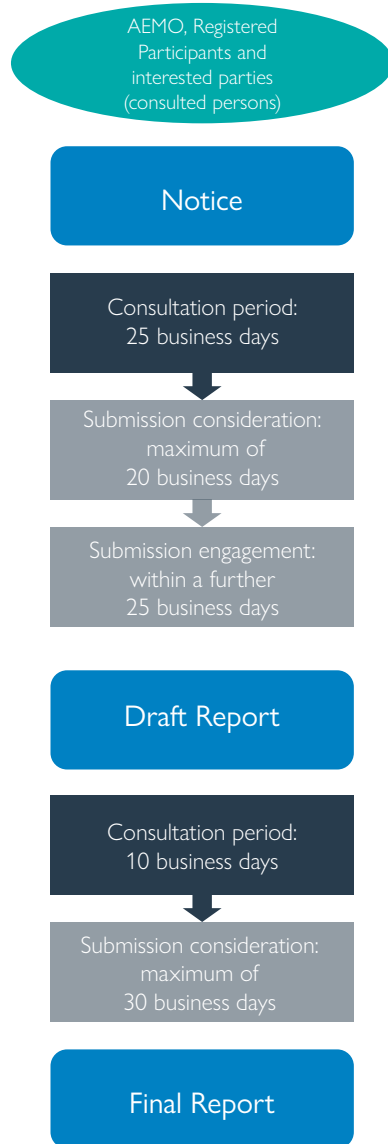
AEMO, Registered Participants and interested parties (consulted persons)

Notice

Consultation period: 25 business days

Submission consideration: maximum of 20 business days

Submission engagement: within a further 25 business days

Draft Report

Consultation period: 10 business days

Submission consideration: maximum of 30 business days

Final Report